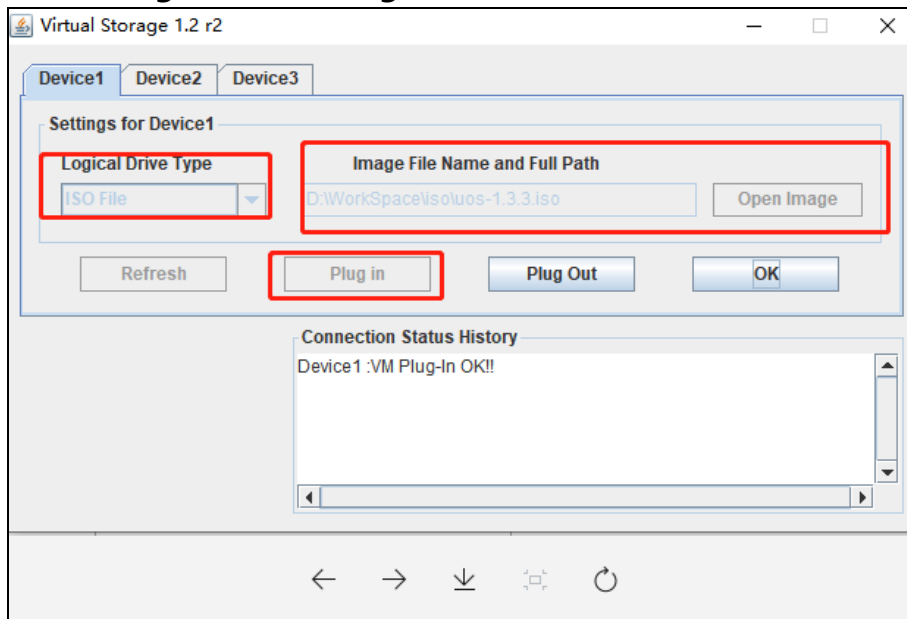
Virtual Storage 1.2 r2

Device1 Device2 Device3

Settings for Device1

Logical Drive Type

ISO File

Image File Name and Full Path

D:\WorkSpace\iso\uos-1.3.3.iso

Open Image

Refresh

Plug in

Plug Out

OK

Connection Status History

Device1 :VM Plug-In OK!!